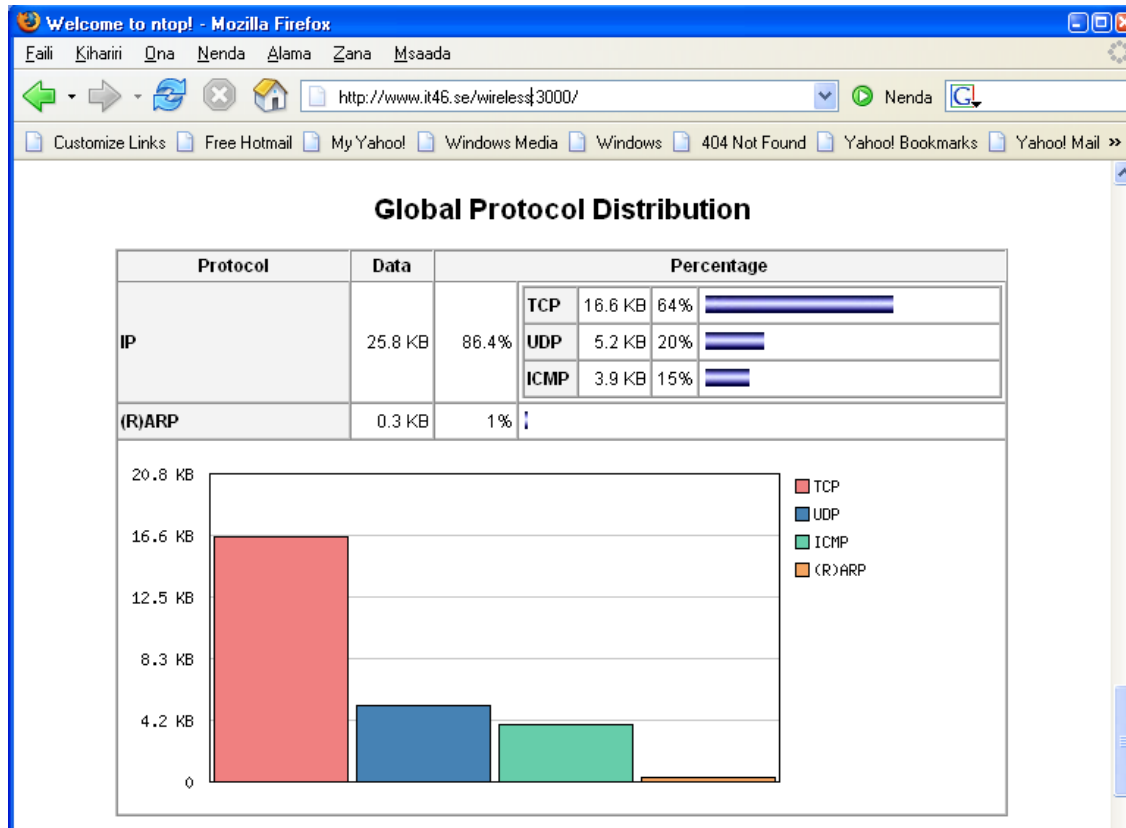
Welcome to ntop! - Mozilla Firefox

Faili Kihariri Ona Nenda Alama Zana Msaada

http://www.it46.se/wireless:3000/

Nenda

Customize Links Free Hotmail My Yahoo! Windows Media Windows 404 Not Found Yahoo! Bookmarks Yahoo! Mail »

Global Protocol Distribution

| Protocol | Data | Percentage | | | |
|---|---|---|---|---|---|
| IP | 25.8 KB | 86.4% | TCP | 16.6 KB | 64% |
| | | | UDP | 5.2 KB | 20% |
| | | | ICMP | 3.9 KB | 15% |
| (R)ARP | 0.3 KB | 1% | | | |

20.8 KB
16.6 KB
12.5 KB
8.3 KB
4.2 KB
0

TCP
UDP
ICMP
(R)ARP